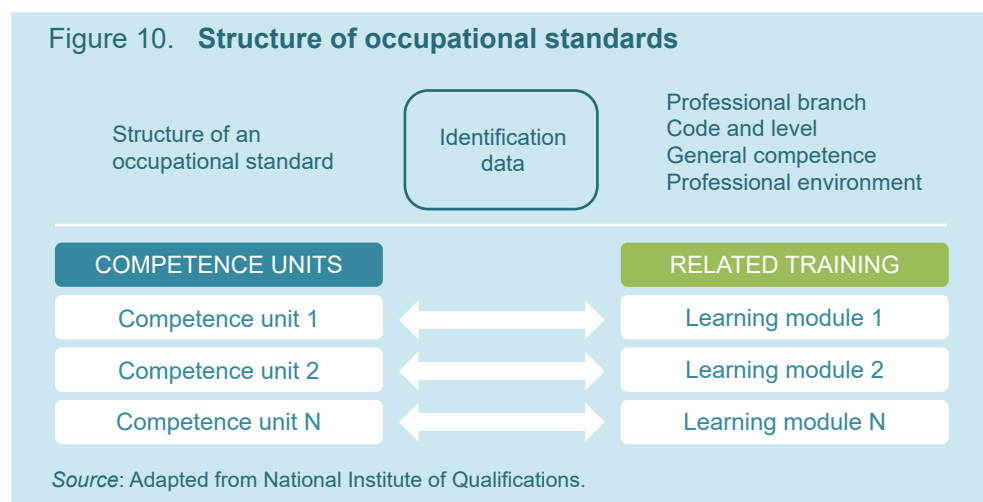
Figure 10. **Structure of occupational standards**

Structure of an occupational standard

Identification data

Professional branch
Code and level
General competence
Professional environment

COMPETENCE UNITS

Competence unit 1

Competence unit 2

Competence unit N

RELATED TRAINING

Learning module 1

Learning module 2

Learning module N

*Source*: Adapted from National Institute of Qualifications.